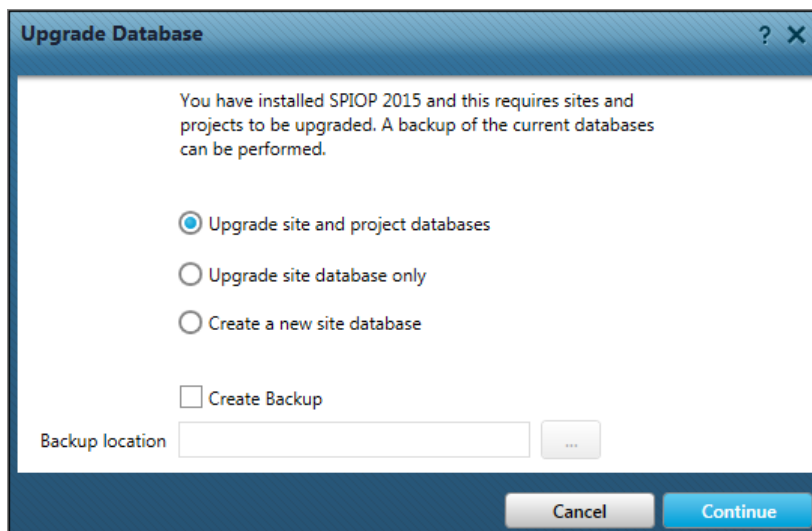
Upgrade Database

? X

You have installed SPIOP 2015 and this requires sites and projects to be upgraded. A backup of the current databases can be performed.

Upgrade site and project databases

Upgrade site database only

Create a new site database

Create Backup

Backup location

...

Cancel

Continue